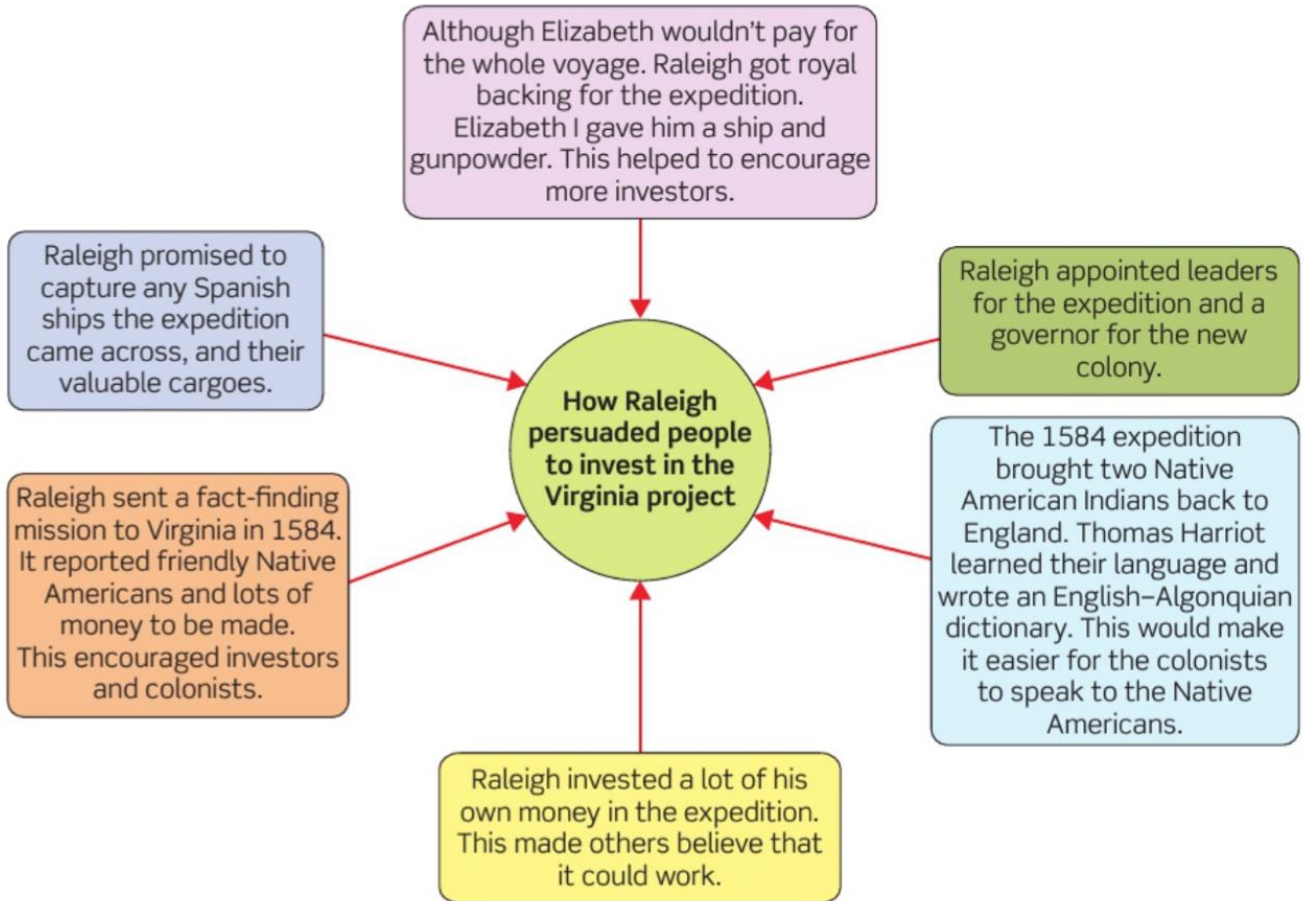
Although Elizabeth wouldn't pay for the whole voyage. Raleigh got royal backing for the expedition. Elizabeth I gave him a ship and gunpowder. This helped to encourage more investors.

Raleigh promised to capture any Spanish ships the expedition came across, and their valuable cargoes.

Raleigh appointed leaders for the expedition and a governor for the new colony.

How Raleigh persuaded people to invest in the Virginia project

Raleigh sent a fact-finding mission to Virginia in 1584. It reported friendly Native Americans and lots of money to be made. This encouraged investors and colonists.

The 1584 expedition brought two Native American Indians back to England. Thomas Harriot learned their language and wrote an English–Algonquian dictionary. This would make it easier for the colonists to speak to the Native Americans.

Raleigh invested a lot of his own money in the expedition. This made others believe that it could work.